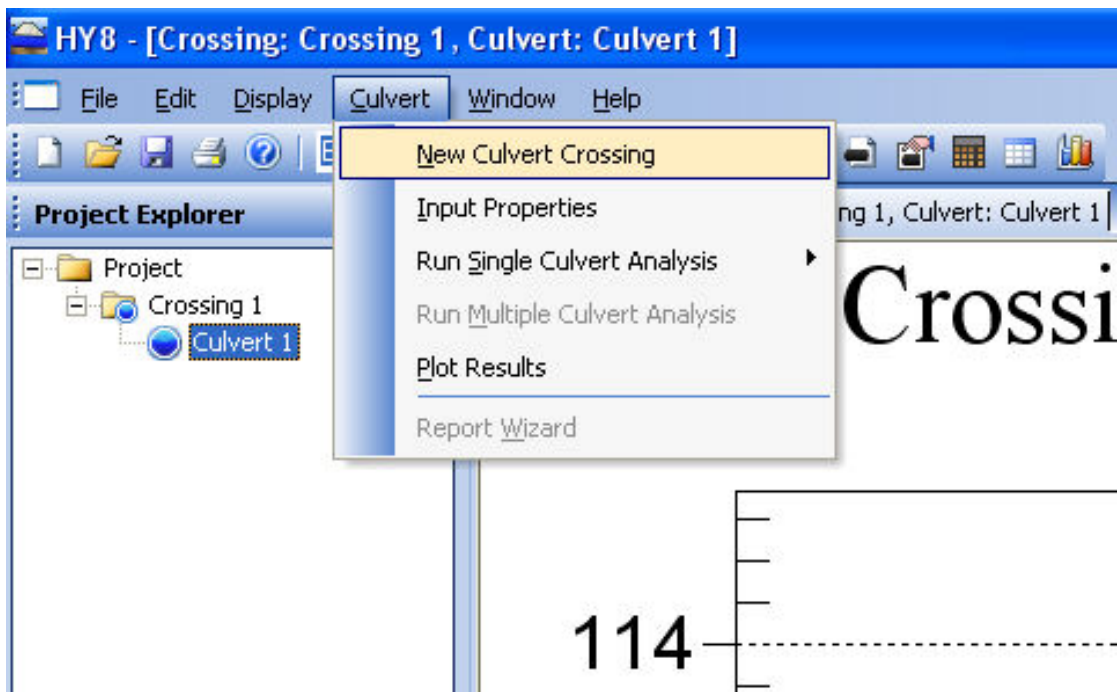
HY8 - [Crossing: Crossing 1, Culvert: Culvert 1]

File Edit Display Culvert Window Help

Project Explorer

Project
Crossing 1
Culvert 1

New Culvert Crossing
Input Properties
Run Single Culvert Analysis
Run Multiple Culvert Analysis
Plot Results
Report Wizard

ng 1, Culvert: Culvert 1

Crossi

114